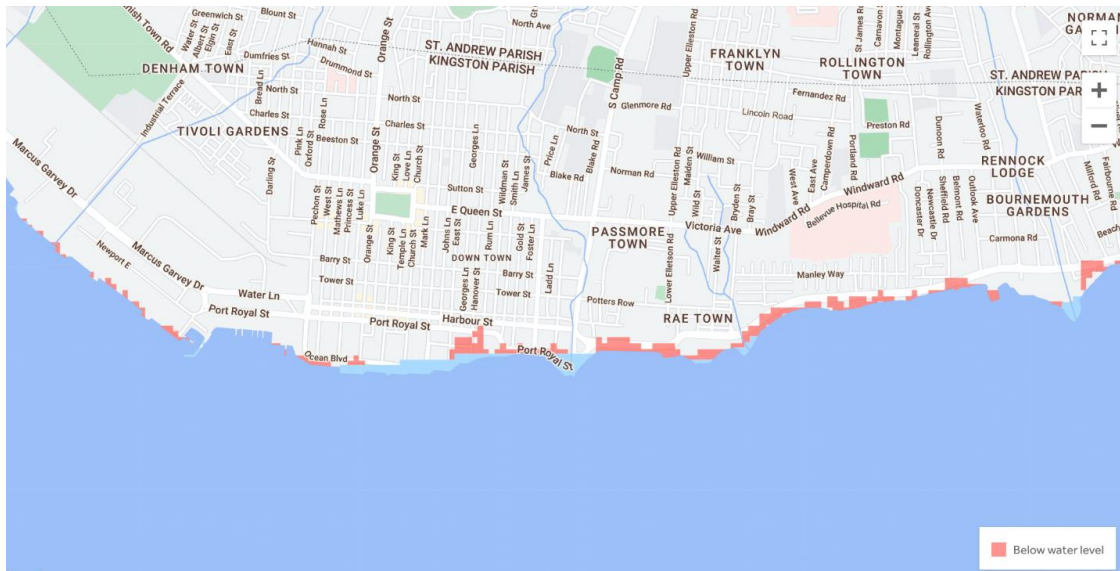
Greenwich St
Blount St
North Ave
NORMAN GA
Water St
Albert St
Elgin St
East St
Hannah St
Dumfries St
ST. ANDREW PARISH
KINGSTON PARISH
FRANKLYN TOWN
ROLLINGTON TOWN
ST. ANDREW PARISH
KINGSTON PARISH
DENHAM TOWN
Drummond St
Bread Ln
North St
Orange St
S Camp Rd
Upper Elletson Rd
Glenmore Rd
Fernandez Rd
Industrial Terrace
North St
Lincoln Road
Preston Rd
TIVOLI GARDENS
Charles St
Rose Ln
Pink Ln
Oxford St
Beeston St
Charles St
Luke Ln
Lowe Ln
Church St
Georges Ln
North St
Price Ln
Blake Rd
William St
Norman Rd
Marcus Garvey Dr
Darling St
King St
Wildman St
Smith Ln
James St
Maiden St
Dunoon Rd
Waterloo Rd
RENNOCK LODGE
Sutton St
West Ave
Camperdown Rd
Portland Rd
Windward Rd
Milford Rd
Fairbourne Rd
Pechon St
West St
Matthews Ln
Princess St
E Queen St
PASSMORE TOWN
Victoria Ave
Windward Rd
Bellevue Hospital Rd
Doncaster Dr
Sheffield Rd
Newcastle Dr
Belmont Rd
Outlook Ave
BOURNEMOUTH GARDENS
Newport E
Marcus Garvey Dr
Barry St
Orange St
King St
Temple Ln
Church St
Mark Ln
Johns Ln
East St
Rum Ln
Gold St
Foster Ln
Wild St
Walter St
Bryden St
Bray St
Carmona Rd
Beach
DOWN TOWN
Tower St
Barry St
Manley Way
Lower Elletson Rd
Water Ln
Georges Ln
Hanover St
Tower St
Ladd Ln
Potters Row
Port Royal St
Port Royal St
Harbour St
RAE TOWN
Ocean Blvd
Port Royal St
Below water level